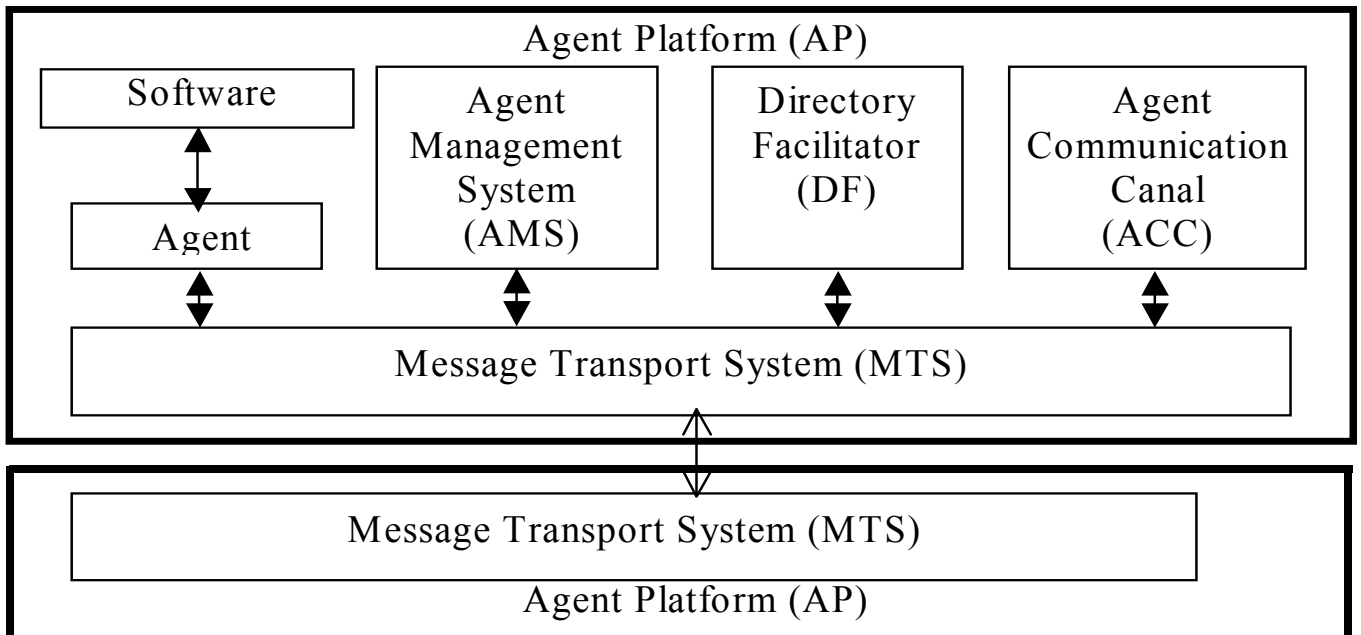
Agent Platform (AP)

Software

Agent

Agent Management System (AMS)

Directory Facilitator (DF)

Agent Communication Canal (ACC)

Message Transport System (MTS)

Message Transport System (MTS)

Agent Platform (AP)